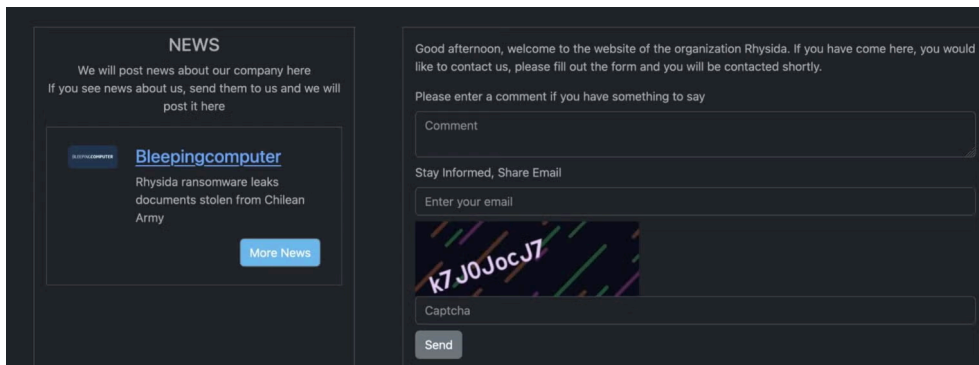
NEWS

We will post news about our company here
If you see news about us, send them to us and we will post it here

BLEEPINGCOMPUTER

Bleepingcomputer

Rhysida ransomware leaks documents stolen from Chilean Army

More News

Good afternoon, welcome to the website of the organization Rhysida. If you have come here, you would like to contact us, please fill out the form and you will be contacted shortly.

Please enter a comment if you have something to say

Comment

Stay Informed, Share Email

Enter your email

k7J0JocJ7

Captcha

Send